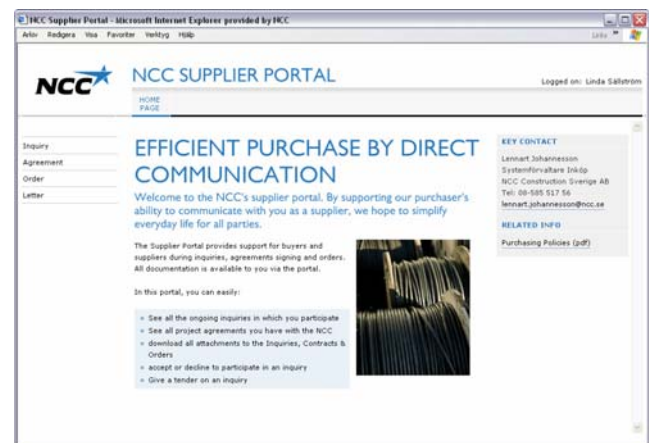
NCC Supplier Portal - Microsoft Internet Explorer provided by NCC

Arkiv Redigera Visa Favoriter Verktyg Hjälp

Links

NCC

NCC SUPPLIER PORTAL

Logged on: Linda Sallström

HOME PAGE

Inquiry
Agreement
Order
Letter

EFFICIENT PURCHASE BY DIRECT COMMUNICATION

Welcome to the NCC's supplier portal. By supporting our purchaser's ability to communicate with you as a supplier, we hope to simplify everyday life for all parties.

The Supplier Portal provides support for buyers and suppliers during inquiries, agreements signing and orders. All documentation is available to you via the portal.

In this portal, you can easily:

- See all the ongoing inquiries in which you participate
- See all project agreements you have with the NCC
- download all attachments to the Inquiries, Contracts & Orders
- accept or decline to participate in an inquiry
- Give a tender on an inquiry

KEY CONTACT

Lennart Johannesson
Systemförvaltare Inköp
NCC Construction Sverige AB
Tel: 08-585 517 56
lennart.johannesson@ncc.se

RELATED INFO

Purchasing Policies (pdf)